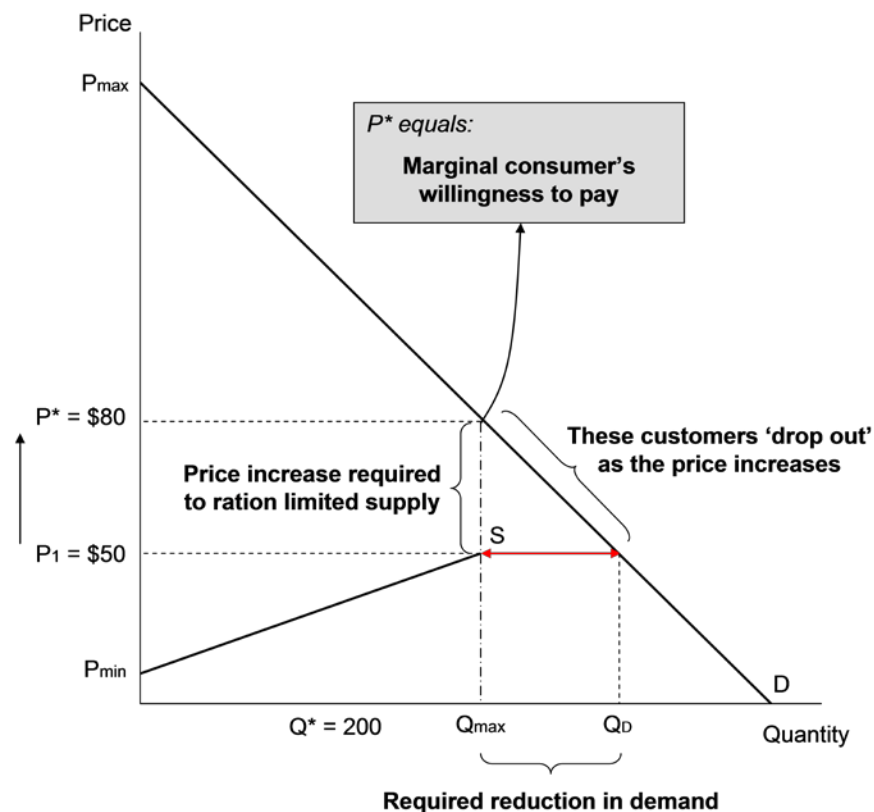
Price

$P_{max}$

P* equals:

Marginal consumer's willingness to pay

P* = $80

These customers 'drop out' as the price increases

Price increase required to ration limited supply

S

$P_1$ = $50

$P_{min}$

D

Q* = 200

$Q_{max}$

$Q_D$

Quantity

Required reduction in demand